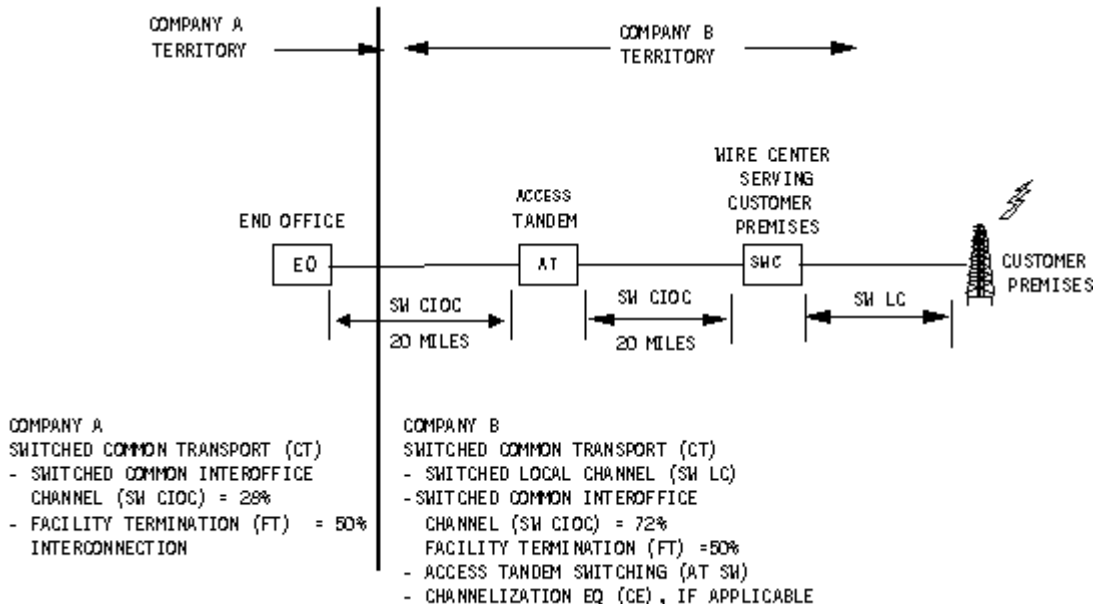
COMPANY A
TERRITORY

COMPANY B
TERRITORY

WIRE CENTER
SERVING
CUSTOMER
PREMISES

ACCESS
TANDEM

END OFFICE

EO

AT

SWC

CUSTOMER
PREMISES

SW CIOC

20 MILES

SW CIOC

20 MILES

SW LC

COMPANY A
SWITCHED COMMON TRANSPORT (CT)
- SWITCHED COMMON INTEROFFICE CHANNEL (SW CIOC) = 28%
- FACILITY TERMINATION (FT) = 50%
INTERCONNECTION

COMPANY B
SWITCHED COMMON TRANSPORT (CT)
- SWITCHED LOCAL CHANNEL (SW LC)
- SWITCHED COMMON INTEROFFICE CHANNEL (SW CIOC) = 72%
FACILITY TERMINATION (FT) =50%
- ACCESS TANDEM SWITCHING (AT SW)
- CHANNELIZATION EQ (CE), IF APPLICABLE